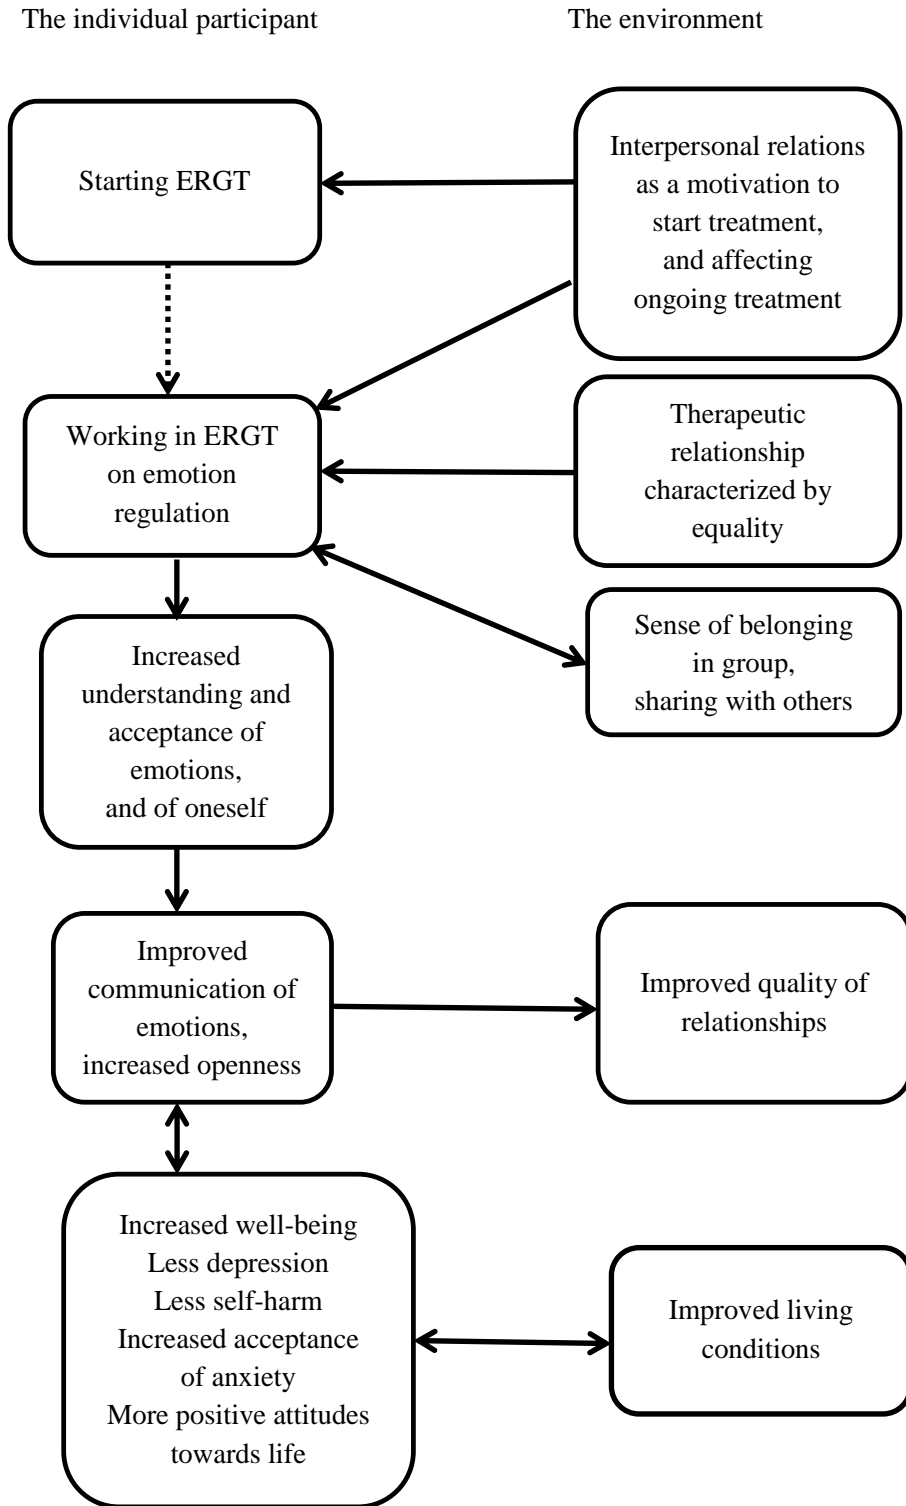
The individual participant

The environment

Starting ERGT

Interpersonal relations as a motivation to start treatment, and affecting ongoing treatment

Working in ERGT on emotion regulation

Therapeutic relationship characterized by equality

Sense of belonging in group, sharing with others

Increased understanding and acceptance of emotions, and of oneself

Improved communication of emotions, increased openness

Improved quality of relationships

Increased well-being
Less depression
Less self-harm
Increased acceptance of anxiety
More positive attitudes towards life

Improved living conditions